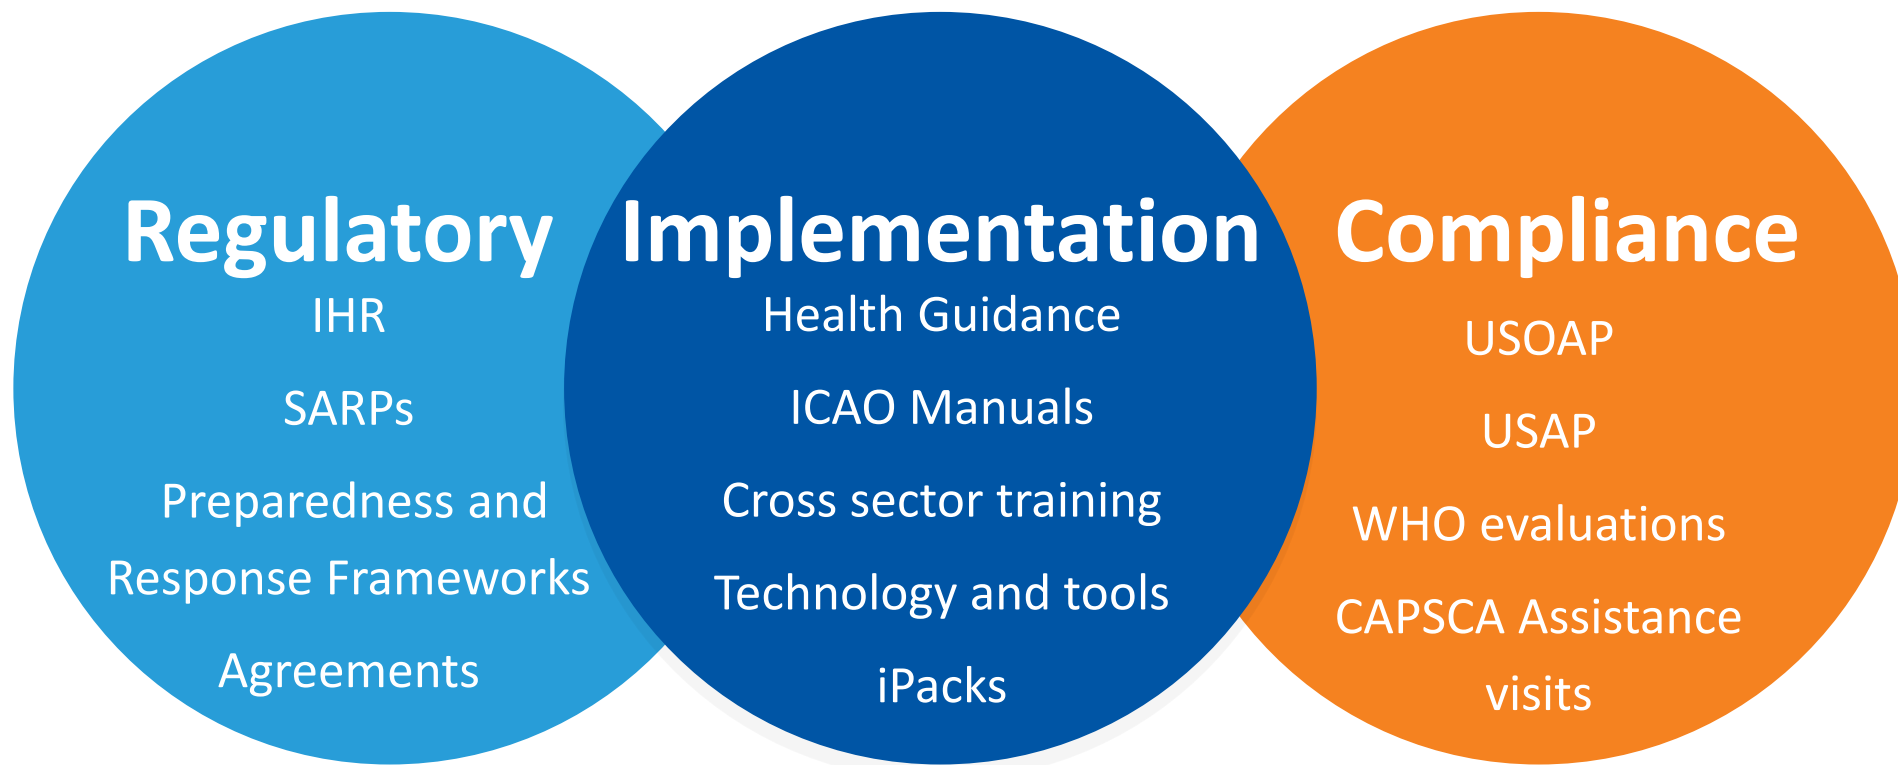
Regulatory

IHR

SARPs

Preparedness and Response Frameworks

Agreements

Implementation

Health Guidance

ICAO Manuals

Cross sector training

Technology and tools

iPacks

Compliance

USOAP

USAP

WHO evaluations

CAPSCA Assistance visits